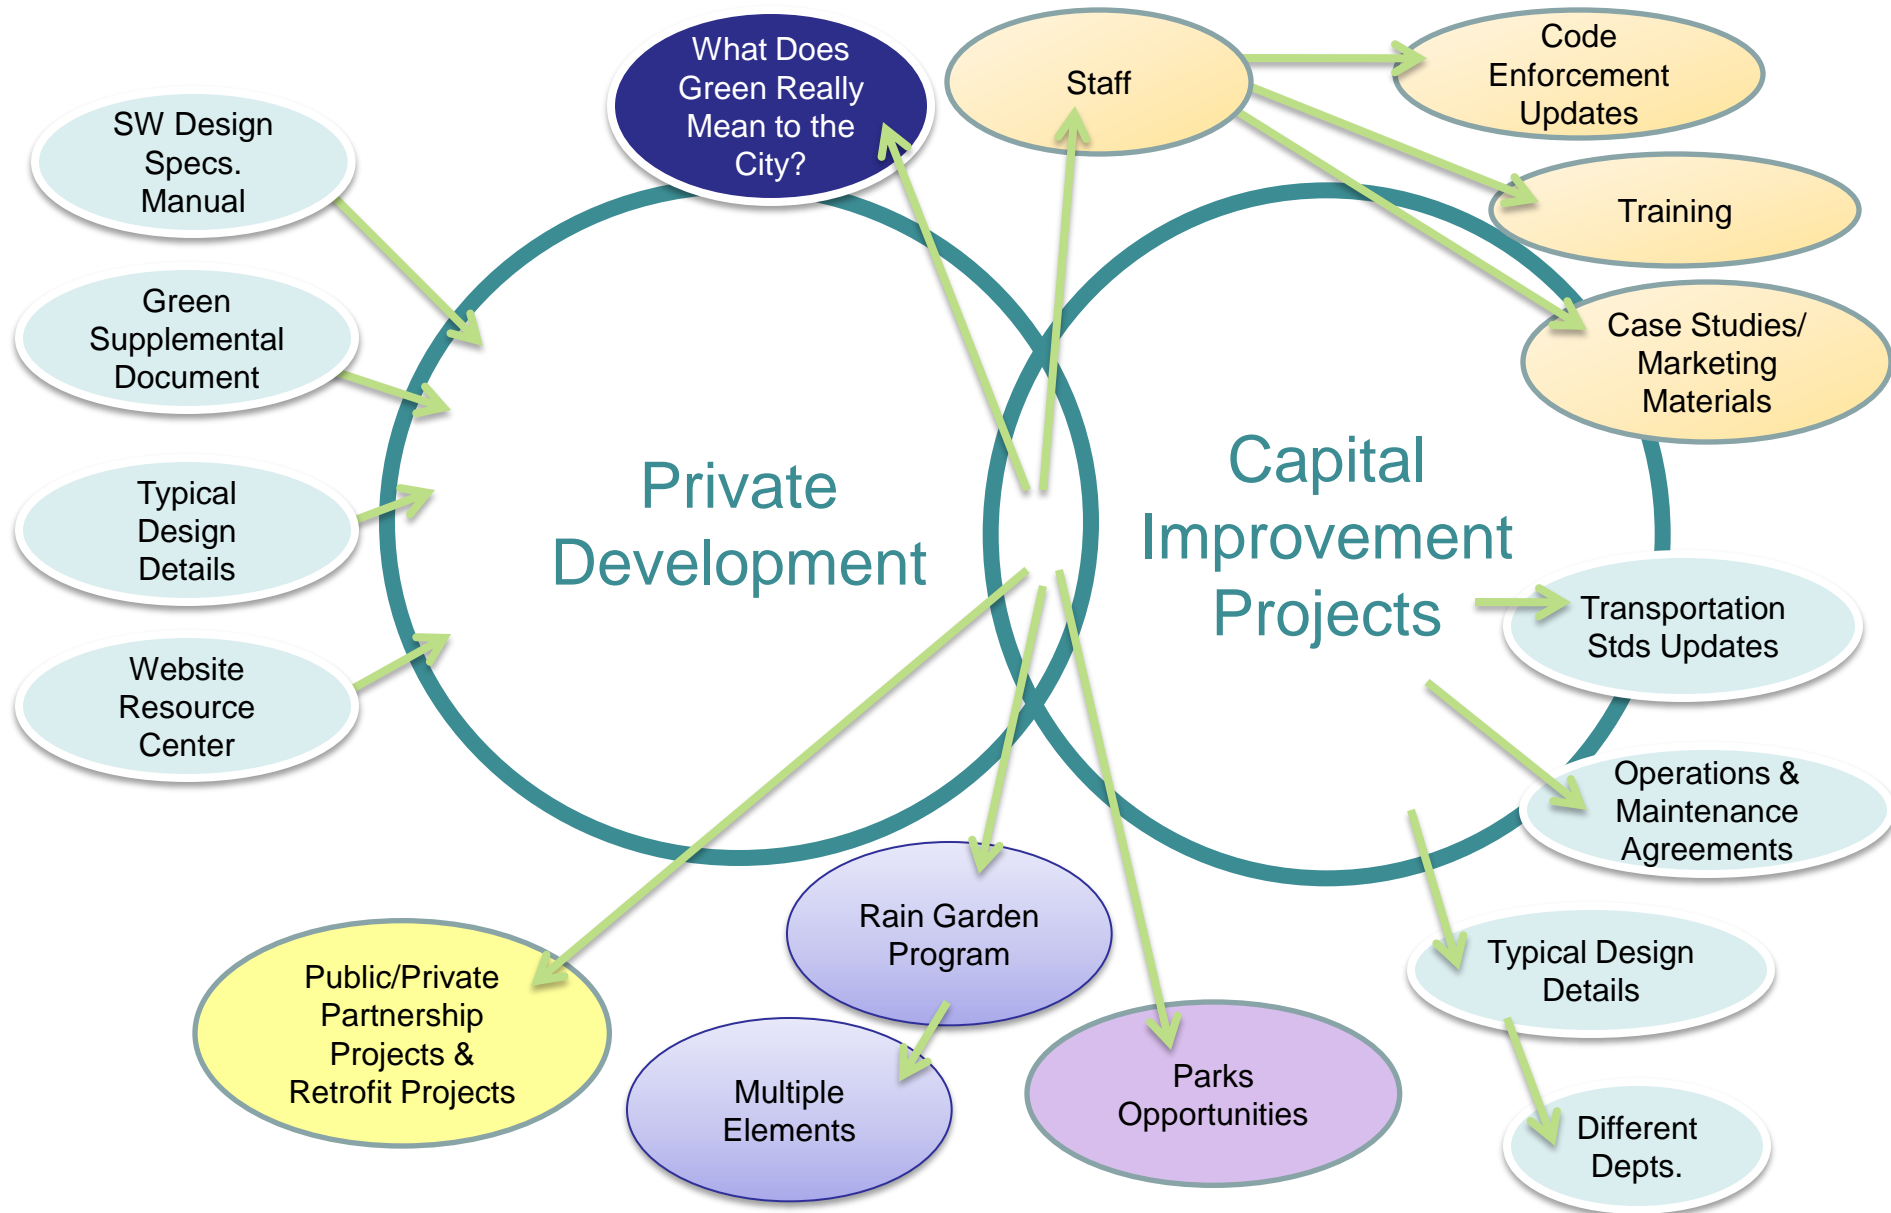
What Does Green Really Mean to the City?

Staff

Code Enforcement Updates

Training

Case Studies/ Marketing Materials

SW Design Specs. Manual

Green Supplemental Document

Typical Design Details

Website Resource Center

Private Development

Capital Improvement Projects

Transportation Stds Updates

Operations & Maintenance Agreements

Typical Design Details

Different Depts.

Public/Private Partnership Projects & Retrofit Projects

Rain Garden Program

Multiple Elements

Parks Opportunities